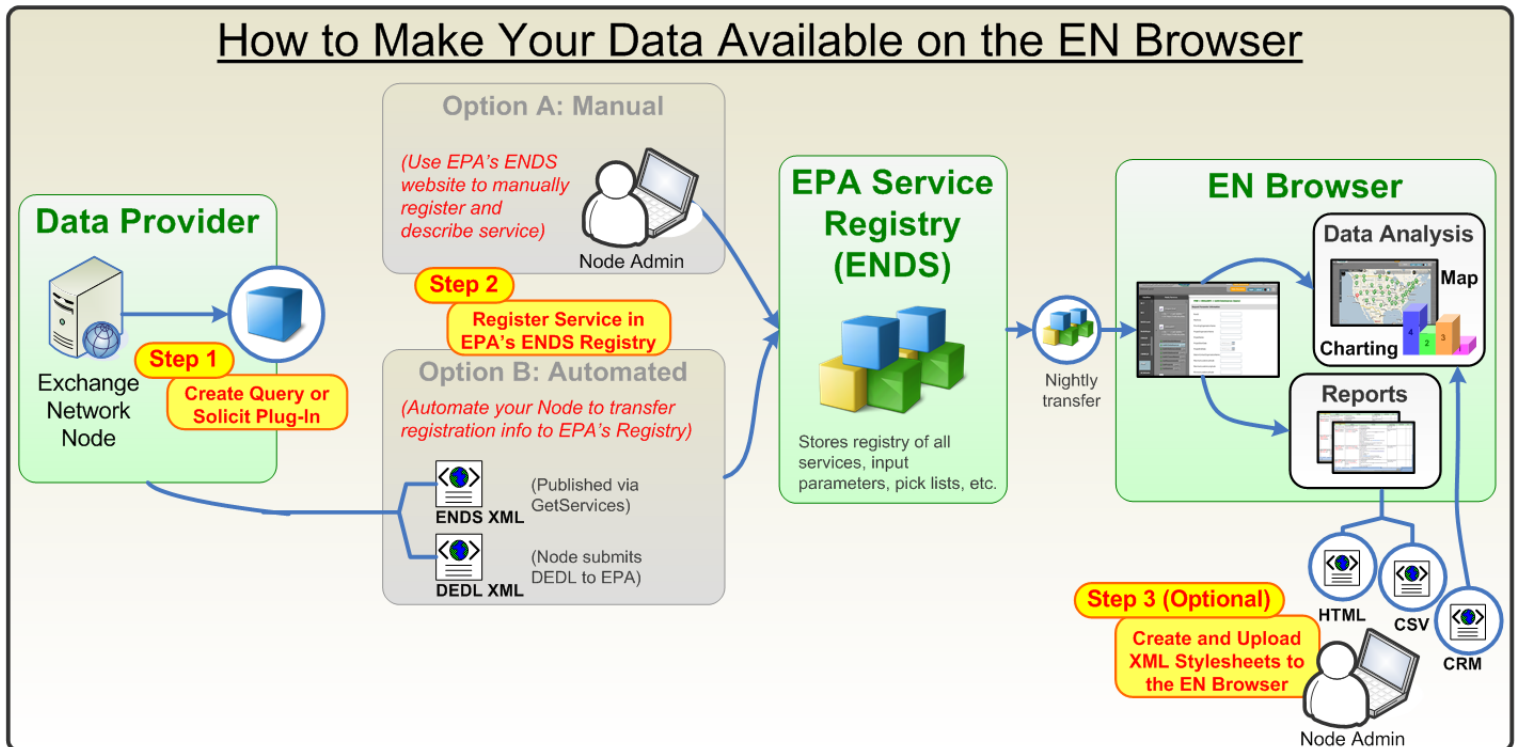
How to Make Your Data Available on the EN Browser

Data Provider

Exchange Network Node

Step 1

Create Query or Solicit Plug-In

Option A: Manual

(Use EPA's ENDS website to manually register and describe service)

Node Admin

Step 2

Register Service in EPA's ENDS Registry

Option B: Automated

(Automate your Node to transfer registration info to EPA's Registry)

ENDS XML

(Published via GetServices)

DEDL XML

(Node submits DEDL to EPA)

EPA Service Registry (ENDS)

Stores registry of all services, input parameters, pick lists, etc.

Nightly transfer

EN Browser

Data Analysis

Map

Charting

Reports

HTML

CSV

CRM

Step 3 (Optional)

Create and Upload XML Stylesheets to the EN Browser

Node Admin